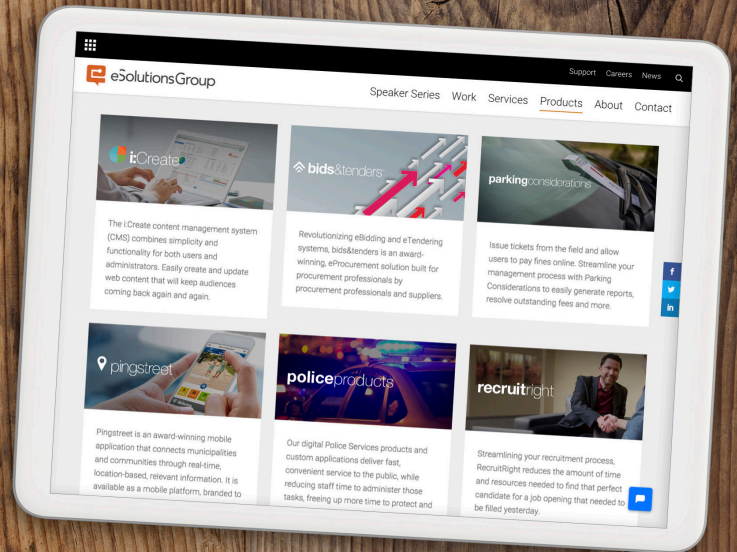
eSolutionsGroup

Support Careers News

Speaker Series Work Services Products About Contact

i:Create

The i:Create content management system (CMS) combines simplicity and functionality for both users and administrators. Easily create and update web content that will keep audiences coming back again and again.

bids&tenders

Revolutionizing eBidding and eTendering systems, bids&tenders is an award-winning, eProcurement solution built for procurement professionals by procurement professionals and suppliers.

parkingconsiderations

Issue tickets from the field and allow users to pay fines online. Streamline your management process with Parking Considerations to easily generate reports, resolve outstanding fees and more.

f

in

pingstreet

Pingstreet is an award-winning mobile application that connects municipalities and communities through real-time, location-based, relevant information. It is available as a mobile platform, branded to

policeproducts

Our digital Police Services products and custom applications deliver fast, convenient service to the public, while reducing staff time to administer those tasks, freeing up more time to protect and

recruitright

Streamlining your recruitment process, RecruitRight reduces the amount of time and resources needed to find that perfect candidate for a job opening that needed to be filled yesterday.